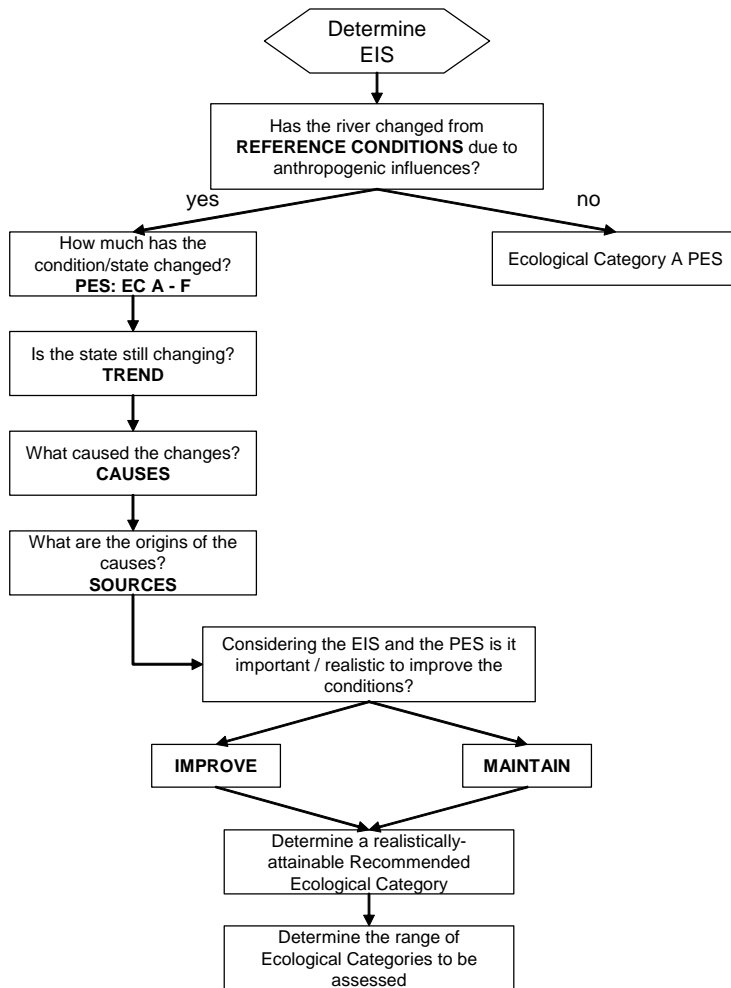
Determine EIS

Has the river changed from **REFERENCE CONDITIONS** due to anthropogenic influences?

yes

no

How much has the condition/state changed? **PES: EC A - F**

Ecological Category A PES

Is the state still changing? **TREND**

What caused the changes? **CAUSES**

What are the origins of the causes? **SOURCES**

Considering the EIS and the PES is it important / realistic to improve the conditions?

**IMPROVE**

**MAINTAIN**

Determine a realistically-attainable Recommended Ecological Category

Determine the range of Ecological Categories to be assessed